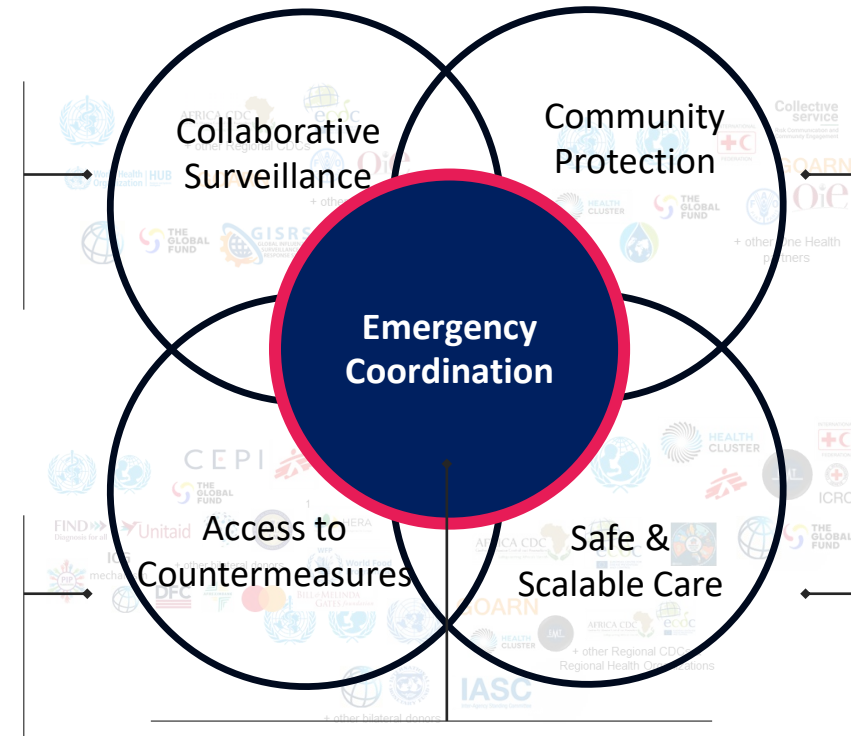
Collaborative Surveillance

Community Protection

Emergency Coordination

Access to Countermeasures

Safe & Scalable Care

AFRICA CDC
+ other Regional CDCs
HUB
THE GLOBAL FUND
GISRS
+ other
Collective service
GOARN
OIE
HEALTH CLUSTER
THE GLOBAL FUND
+ other One Health partners
CEPI
THE GLOBAL FUND
FIND
Unitaid
DFC
BILL & MELINDA GATES foundation
HEALTH CLUSTER
ICRC
THE GLOBAL FUND
AFRICA CDC
GOARN
HEALTH CLUSTER
AFRICA CDC
ECDC
+ other Regional CDCs
Regional Health Organizations
IASC
+ other bilateral donors